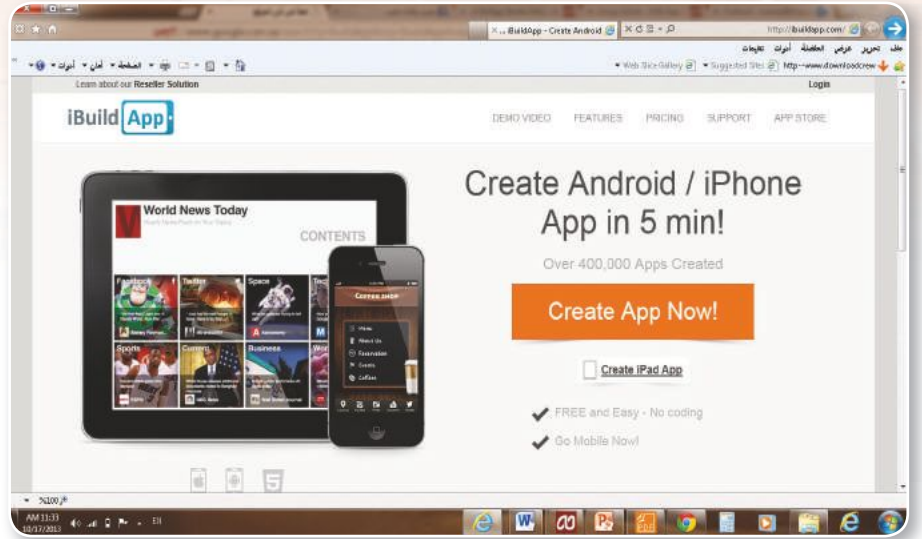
iBuildApp - Create Android
http://ibuildapp.com/
ملف تحرير عرض المفضلة أدوات تعليمات
Web Slice Gallery Suggested Sites http--www.downloadcrew
الصفحة أمان أدوات
Learn about our Reseller Solution
Login
iBuild App
DEMO VIDEO FEATURES PRICING SUPPORT APP STORE
World News Today
CONTENTS
Facebook
Twitter
Space
Sports
Current
Business
COFFEE SHOP
Home
About Us
Reservation
Events
Coffees
Create Android / iPhone App in 5 min!
Over 400,000 Apps Created
Create App Now!
Create iPad App
FREE and Easy - No coding
Go Mobile Now!
%100
AM 11:33
10/17/2013
EN